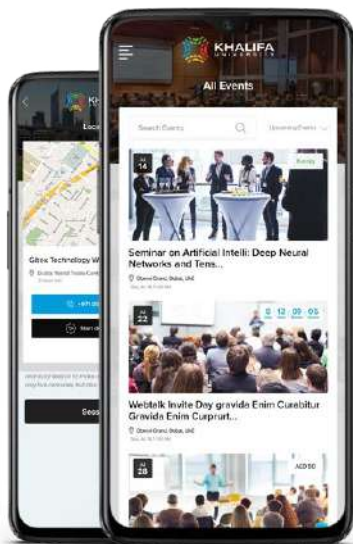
KHALIFA UNIVERSITY

All Events

Search Events

Upcoming Events

14

Seminar on Artificial Inteli: Deep Neural Networks and Tens...

Dubai World Trade, Dubai, UAE

22

0 12 09 05

Webtalk Invite Day gravida Enim Curabitur Gravida Enim Curprurt...

Dubai World Trade, Dubai, UAE

28

AED 80

Kh

Loc

Gitex Technology W

Dubai World Trade Cent

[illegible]

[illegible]

Sea